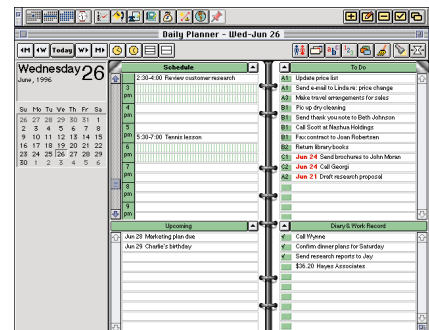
Daily Planner - Wed-Jun 26

Today

Wednesday 26
June, 1996

| Su | Mo | Tu | We | Th | Fr | Sa |
|---|---|---|---|---|---|---|
| | | | | | | 1 |
| 2 | 3 | 4 | 5 | 6 | 7 | 8 |
| 9 | 10 | 11 | 12 | 13 | 14 | 15 |
| 16 | 17 | 18 | 19 | 20 | 21 | 22 |
| 23 | 24 | 25 | 26 | 27 | 28 | 29 |
| 30 | | | | | | |

Schedule

2:30-4:00 Review customer research
3 pm
4 pm
5 pm 5:30-7:00 Tennis lesson
6 pm
7 pm
8
9
10

To Do

A1 Update price list
A1 Send e-mail to Linda re: price change
A2 Make travel arrangements for sales
B1 Pic up dry cleaning
B1 Send thank you note to Beth Johnson
B1 Call Scott at Nashua Holdings
B1 Fax contract to Joan Robertson
B2 Return library books
C1 Jun 24 Send brochures to John Moran
A1 Jun 24 Call Georgi
A2 Jun 21 Draft research proposal

Upcoming

Jun 28 Marketing plan due
Jun 29 Charlie's birthday

Diary & Work Record

Call Wynne
Confirm dinner plans for Saturday
Send research reports to Jay
$36.20 Hayes Associates